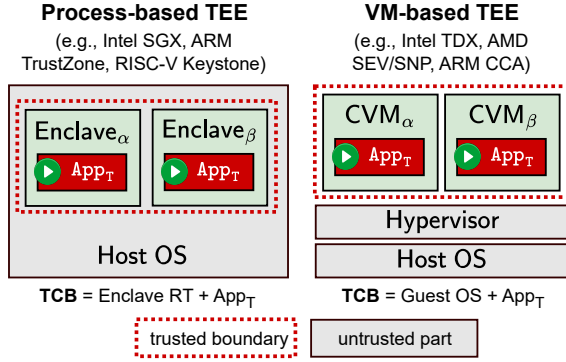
Process-based TEE
(e.g., Intel SGX, ARM TrustZone, RISC-V Keystone)

Enclave$_\alpha$

App$_T$

Enclave$_\beta$

App$_T$

Host OS

TCB = Enclave RT + App$_T$

VM-based TEE
(e.g., Intel TDX, AMD SEV/SNP, ARM CCA)

CVM$_\alpha$

App$_T$

CVM$_\beta$

App$_T$

Hypervisor

Host OS

TCB = Guest OS + App$_T$

trusted boundary

untrusted part